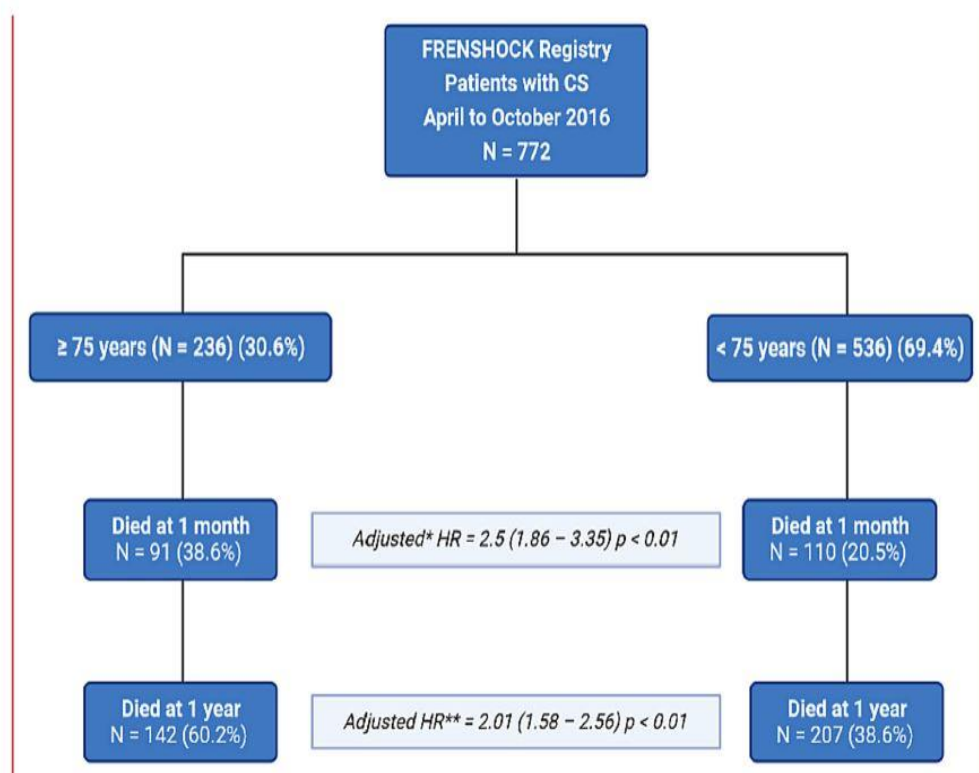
FRENSHOCK Registry
Patients with CS
April to October 2016
N = 772

≥ 75 years (N = 236) (30.6%)

< 75 years (N = 536) (69.4%)

Died at 1 month
N = 91 (38.6%)

Adjusted* HR = 2.5 (1.86 – 3.35) p < 0.01

Died at 1 month
N = 110 (20.5%)

Died at 1 year
N = 142 (60.2%)

Adjusted HR** = 2.01 (1.58 – 2.56) p < 0.01

Died at 1 year
N = 207 (38.6%)